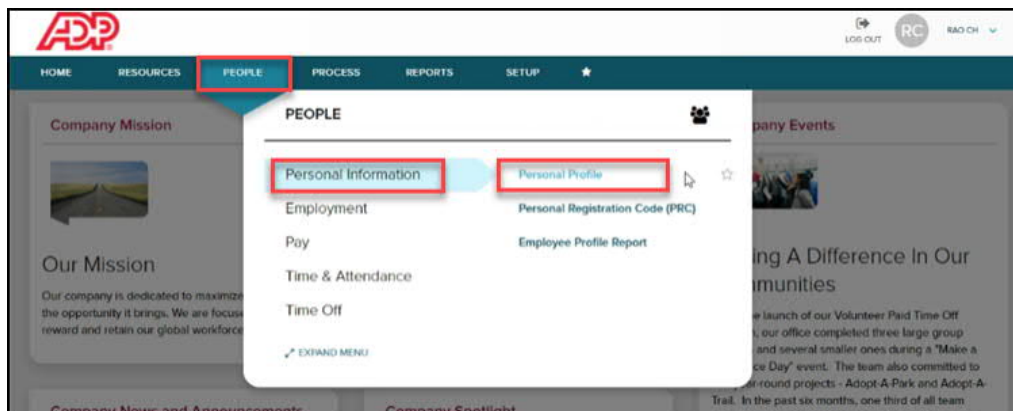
ADP

LOG OUT RC RAO CH

HOME RESOURCES PEOPLE PROCESS REPORTS SETUP

Company Mission

Our Mission

Our company is dedicated to maximize the opportunity it brings. We are focus reward and retain our global workforce

PEOPLE

Personal Information
Employment
Pay
Time & Attendance
Time Off

EXPAND MENU

Personal Profile
Personal Registration Code (PRC)
Employee Profile Report

pany Events

ing A Difference In Our munities

e launch of our Volunteer Paid Time Off , our office completed three large group and several smaller ones during a "Make a e Day" event. The team also committed to r-round projects - Adopt-A-Park and Adopt-A-Trail. In the past six months, one third of all team

Company News and Announcements

Company Spotlight